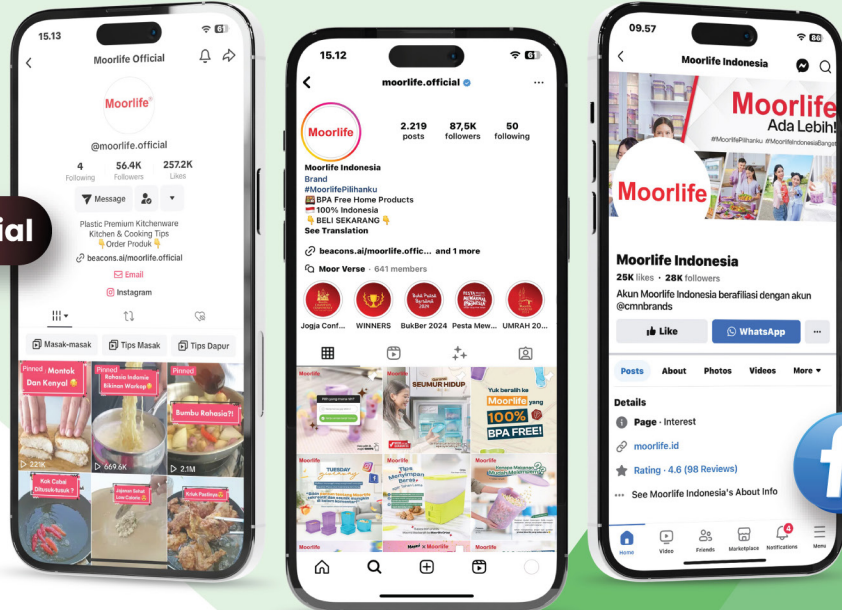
ial

15.13

Moorlife Official

Moorlife

@moorlife.official

4 Following

56.4K Followers

257.2K Likes

Message

Plastic Premium Kitchenware
Kitchen & Cooking Tips
👇Order Produk👇
beacons.ai/moorlife.official

Email

Instagram

Masak-masak

Tips Masak

Tips Dapur

Pinned : Montok Dan Kenyal

Pinned Rahasia Indonesia Bikinan Warkop

Pinned

Bumbu Rahasia?!

22.1K

669.6K

2.1M

Kok Cabai Ditusuk-tusuk?

Jajanan Sehat Low Calorie

Kriuk Pastinya

15.12

moorlife.official

Moorlife

2.219 posts

87,5K followers

50 following

Moorlife Indonesia
Brand
#MoorlifePilihanku
BPA Free Home Products
100% Indonesia
👇 BELI SEKARANG 👇
See Translation

beacons.ai/moorlife.offic... and 1 more

Moor Verse · 641 members

Jogja Conf...

WINNERS

BukBer 2024

Pesta Mew...

UMRAH 20...

Moorlife

SEUMUR HIDUP

Yuk beralih ke Moorlife yang 100% BPA FREE!

TUESDAY

Tips Menyimpan Beras

Moorlife

Moorlife

Moorlife

09.57

Moorlife Indonesia

Moorlife
Ada Lebih!

#MoorlifePilihanku #MoorlifeIndonesiaBangga

Moorlife

Moorlife Indonesia

25K likes · 28K followers

Akun Moorlife Indonesia berafiliasi dengan akun @cmnbrands

Like

WhatsApp

...

Posts

About

Photos

Videos

More

Details

Page · Interest

moorlife.id

Rating · 4.6 (98 Reviews)

See Moorlife Indonesia's About Info

Home

Video

Friends

Marketplace

Notifications

Menu